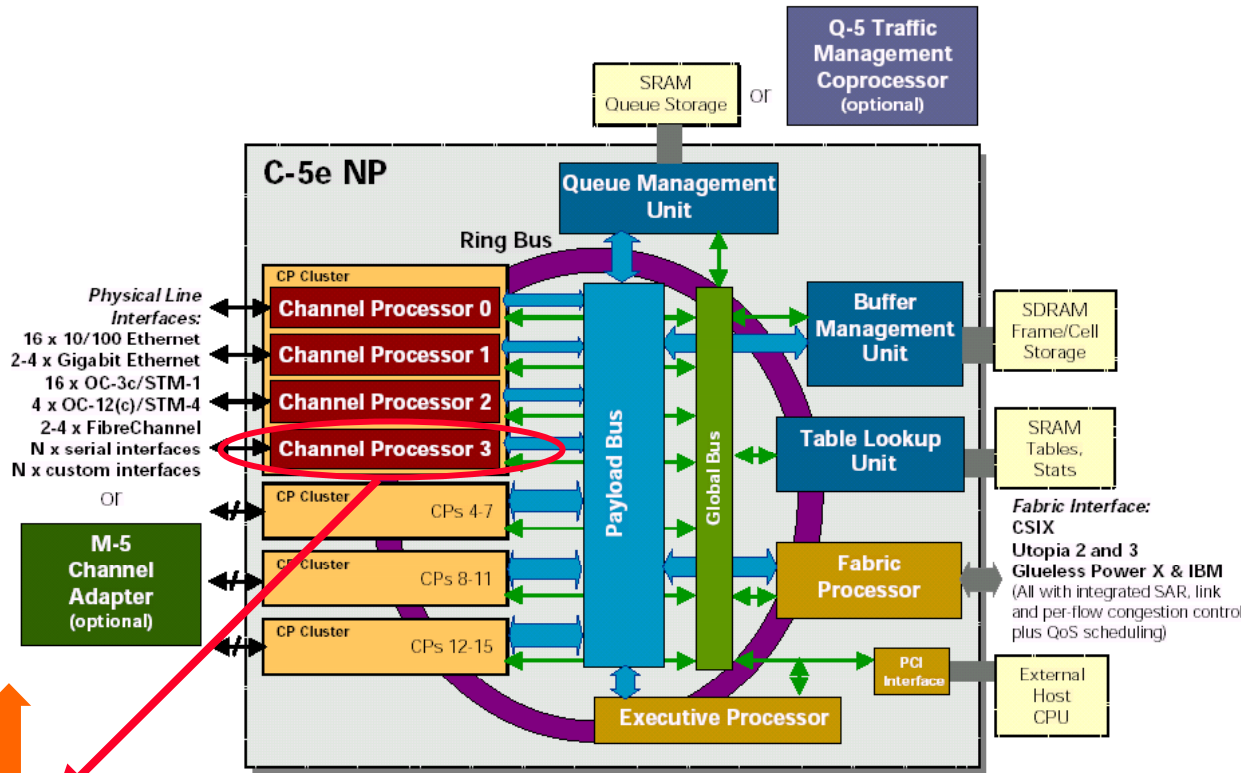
SRAM
Queue Storage

or

Q-5 Traffic
Management
Coprocessor
(optional)

C-5e NP

Queue Management
Unit

Ring Bus

CP Cluster

Physical Line
Interfaces:
16 x 10/100 Ethernet
2-4 x Gigabit Ethernet
16 x OC-3c/STM-1
4 x OC-12(c)/STM-4
2-4 x FibreChannel
N x serial interfaces
N x custom interfaces

Channel Processor 0
Channel Processor 1
Channel Processor 2
Channel Processor 3

or

CP Cluster
CPs 4-7

CP Cluster
CPs 8-11

CP Cluster
CPs 12-15

M-5
Channel
Adapter
(optional)

Payload Bus

Global Bus

Buffer
Management
Unit

SDRAM
Frame/Cell
Storage

Table Lookup
Unit

SRAM
Tables,
Stats

Fabric Interface:
CSIX
Utopia 2 and 3
Glueless Power X & IBM
(All with integrated SAR, link and per-flow congestion control plus QoS scheduling)

Fabric
Processor

PCI
Interface

External
Host
CPU

Executive Processor